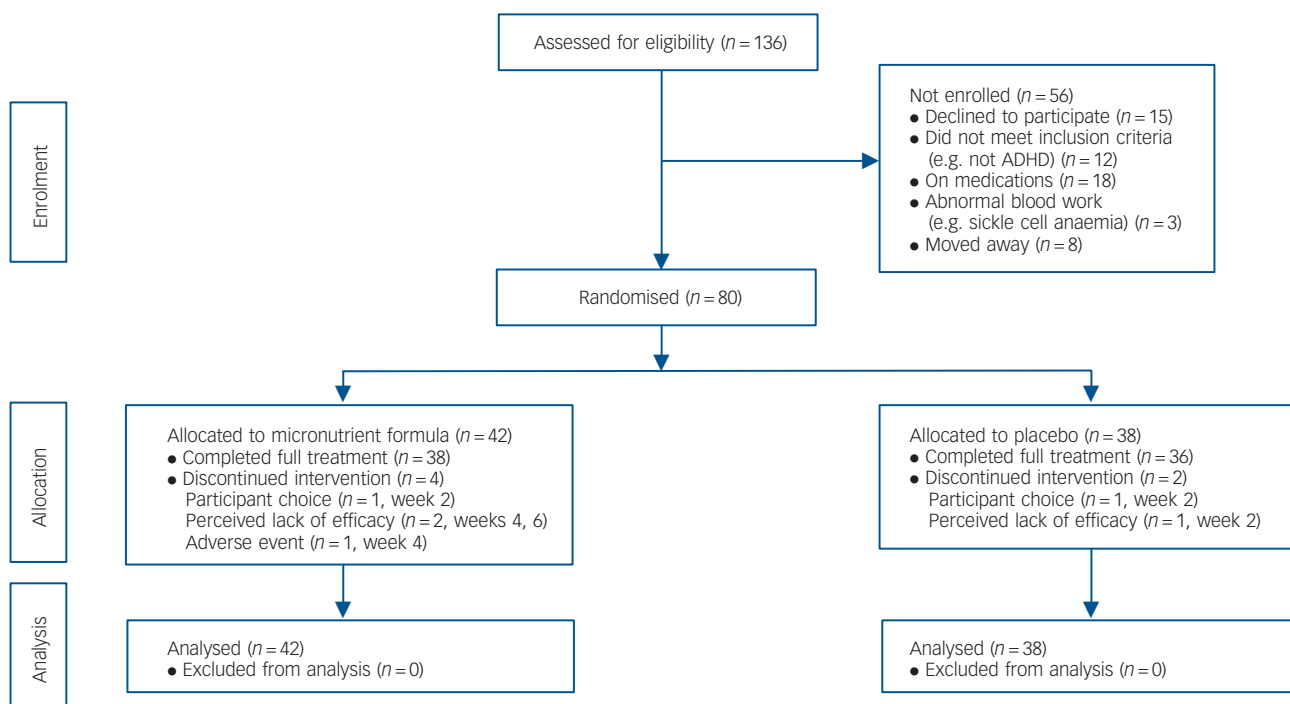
Enrolment

Assessed for eligibility ($n = 136$)

Not enrolled ($n = 56$)
• Declined to participate ($n = 15$)
• Did not meet inclusion criteria (e.g. not ADHD) ($n = 12$)
• On medications ($n = 18$)
• Abnormal blood work (e.g. sickle cell anaemia) ($n = 3$)
• Moved away ($n = 8$)

Randomised ($n = 80$)

Allocation

Allocated to micronutrient formula ($n = 42$)
• Completed full treatment ($n = 38$)
• Discontinued intervention ($n = 4$)
Participant choice ($n = 1$, week 2)
Perceived lack of efficacy ($n = 2$, weeks 4, 6)
Adverse event ($n = 1$, week 4)

Allocated to placebo ($n = 38$)
• Completed full treatment ($n = 36$)
• Discontinued intervention ($n = 2$)
Participant choice ($n = 1$, week 2)
Perceived lack of efficacy ($n = 1$, week 2)

Analysis

Analysed ($n = 42$)
• Excluded from analysis ($n = 0$)

Analysed ($n = 38$)
• Excluded from analysis ($n = 0$)